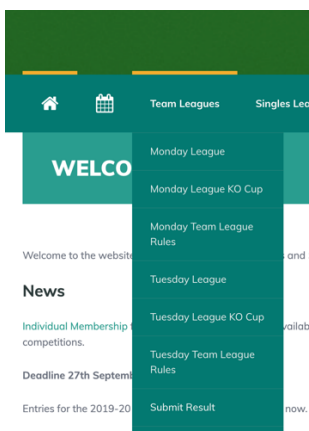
Team Leagues

Singles Lea

Monday League

Monday League KO Cup

Monday Team League Rules

Tuesday League

Tuesday League KO Cup

Tuesday Team League Rules

Submit Result

WELCO

Welcome to the website

s and

News

Individual Membership f

vailab

competitions.

Deadline 27th Septemb

Entries for the 2019-20

now.